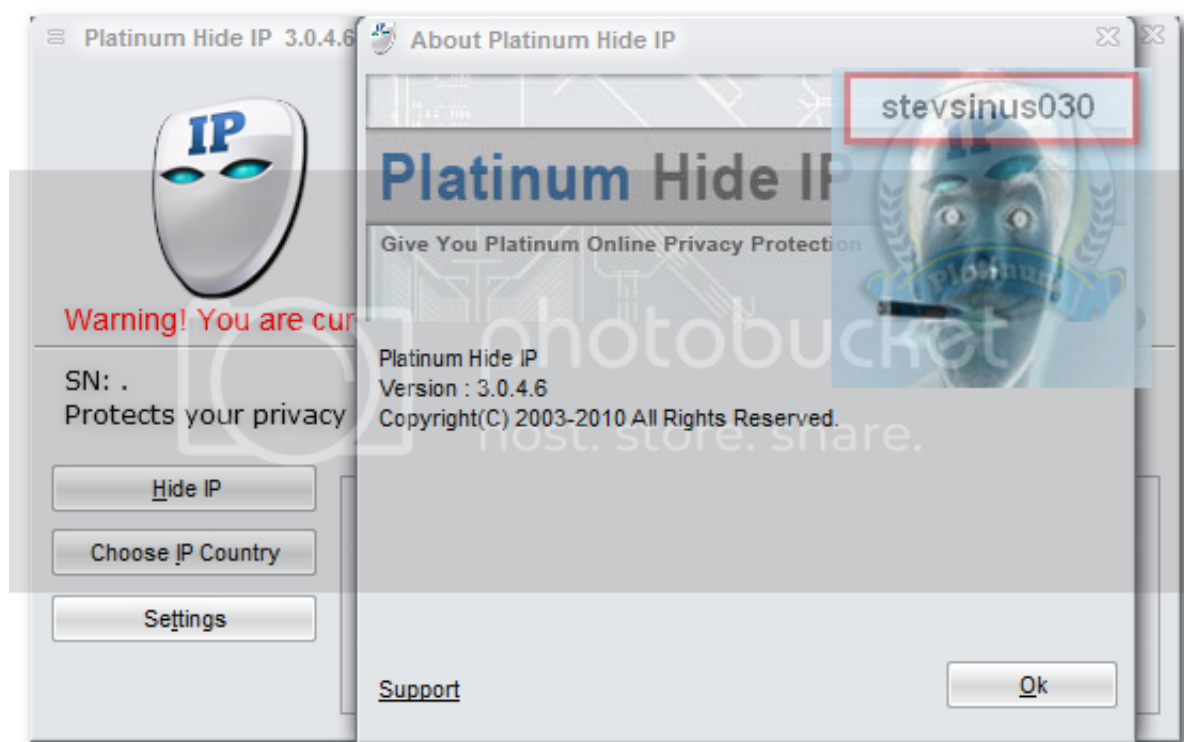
Platinum Hide IP 3.0.4.6

IP

Warning! You are cur

SN: .
Protects your privacy

Hide IP

Choose IP Country

Settings

About Platinum Hide IP

stevsinus030

Platinum Hide IP

Give You Platinum Online Privacy Protection

Platinum

photobucket
host. store. share.

Platinum Hide IP
Version : 3.0.4.6
Copyright(C) 2003-2010 All Rights Reserved.

Support

Ok